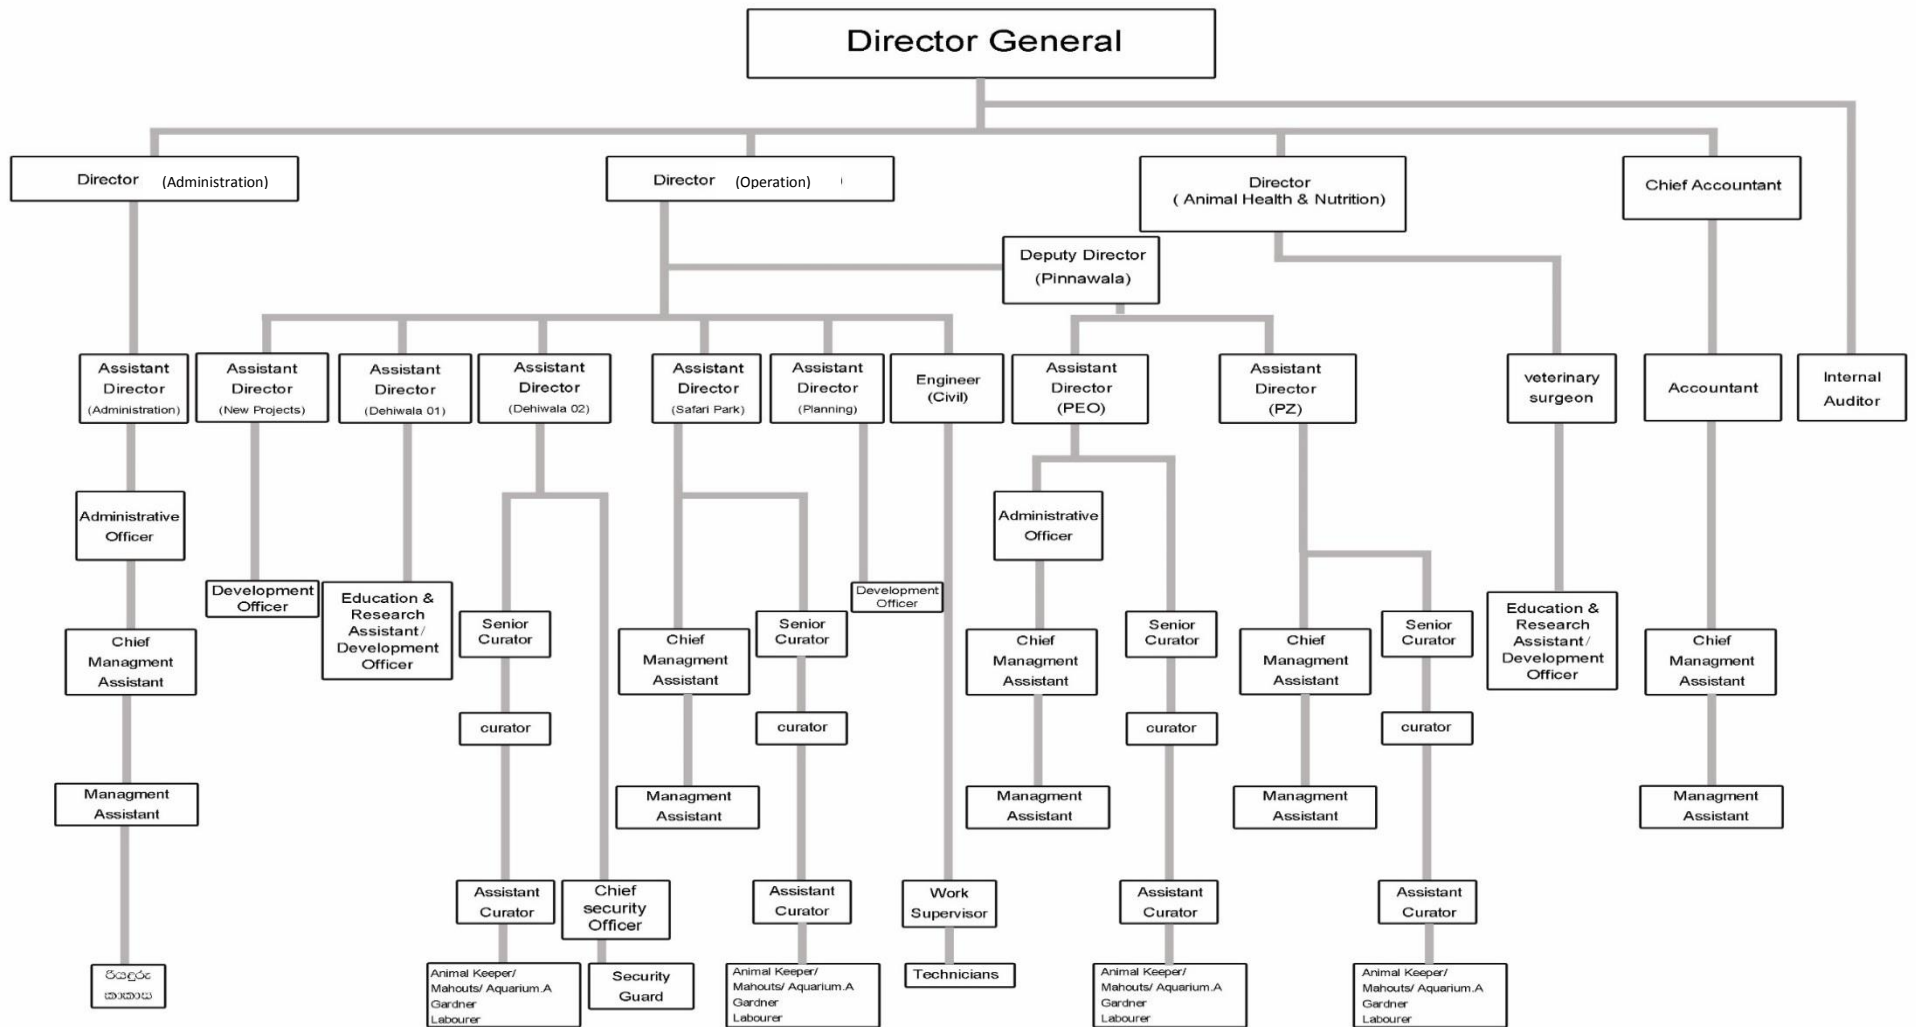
Director General

Director (Administration)

Director (Operation)

Director ( Animal Health & Nutrition)

Chief Accountant

Deputy Director (Pinnawala)

Assistant Director (Administration)

Assistant Director (New Projects)

Assistant Director (Dehiwala 01)

Assistant Director (Dehiwala 02)

Assistant Director (Safari Park)

Assistant Director (Planning)

Engineer (Civil)

Assistant Director (PEO)

Assistant Director (PZ)

veterinary surgeon

Accountant

Internal Auditor

Administrative Officer

Development Officer

Education & Research Assistant / Development Officer

Senior Curator

Chief Managment Assistant

Senior Curator

Development Officer

Administrative Officer

Senior Curator

Chief Managment Assistant

Senior Curator

Education & Research Assistant / Development Officer

Chief Managment Assistant

Chief Managment Assistant

curator

curator

Chief Managment Assistant

curator

curator

Managment Assistant

Managment Assistant

Managment Assistant

Managment Assistant

Managment Assistant

Assistant Curator

Chief security Officer

Assistant Curator

Work Supervisor

Assistant Curator

Assistant Curator

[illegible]

Animal Keeper/ Mahouts/ Aquarium.A Gardner Labourer

Security Guard

Animal Keeper/ Mahouts/ Aquarium.A Gardner Labourer

Technicians

Animal Keeper/ Mahouts/ Aquarium.A Gardner Labourer

Animal Keeper/ Mahouts/ Aquarium.A Gardner Labourer